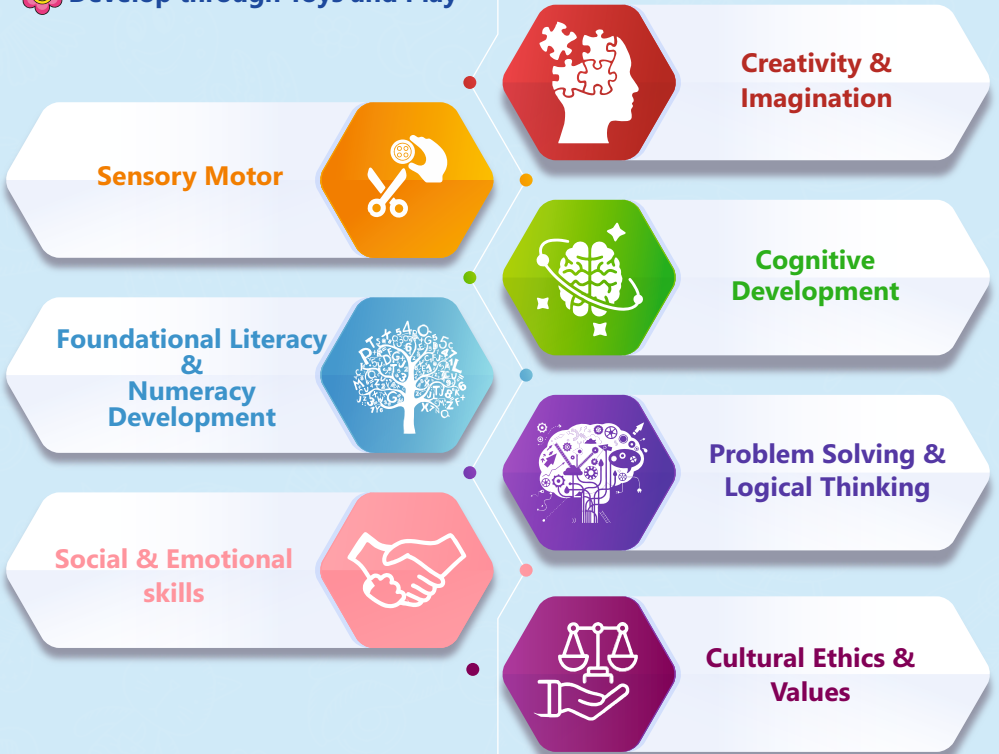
Develop through Toys and Play

Creativity & Imagination

Sensory Motor

Cognitive Development

Foundational Literacy & Numeracy Development

Problem Solving & Logical Thinking

Social & Emotional skills

Cultural Ethics & Values